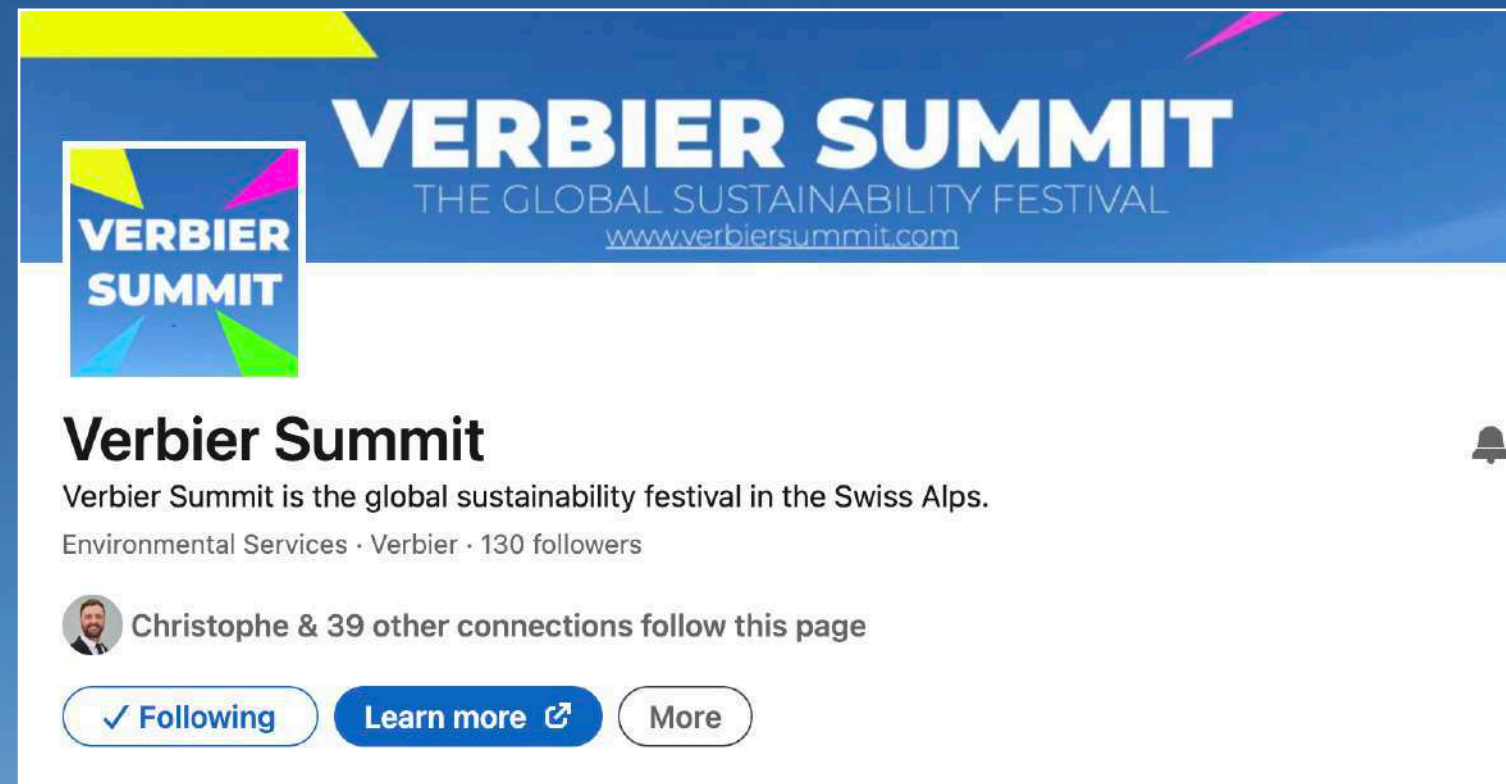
VERBIER SUMMIT
THE GLOBAL SUSTAINABILITY FESTIVAL
www.verbiersummit.com

VERBIER SUMMIT

Verbier Summit

Verbier Summit is the global sustainability festival in the Swiss Alps.

Environmental Services · Verbier · 130 followers

Christophe & 39 other connections follow this page

✓ Following
Learn more
More